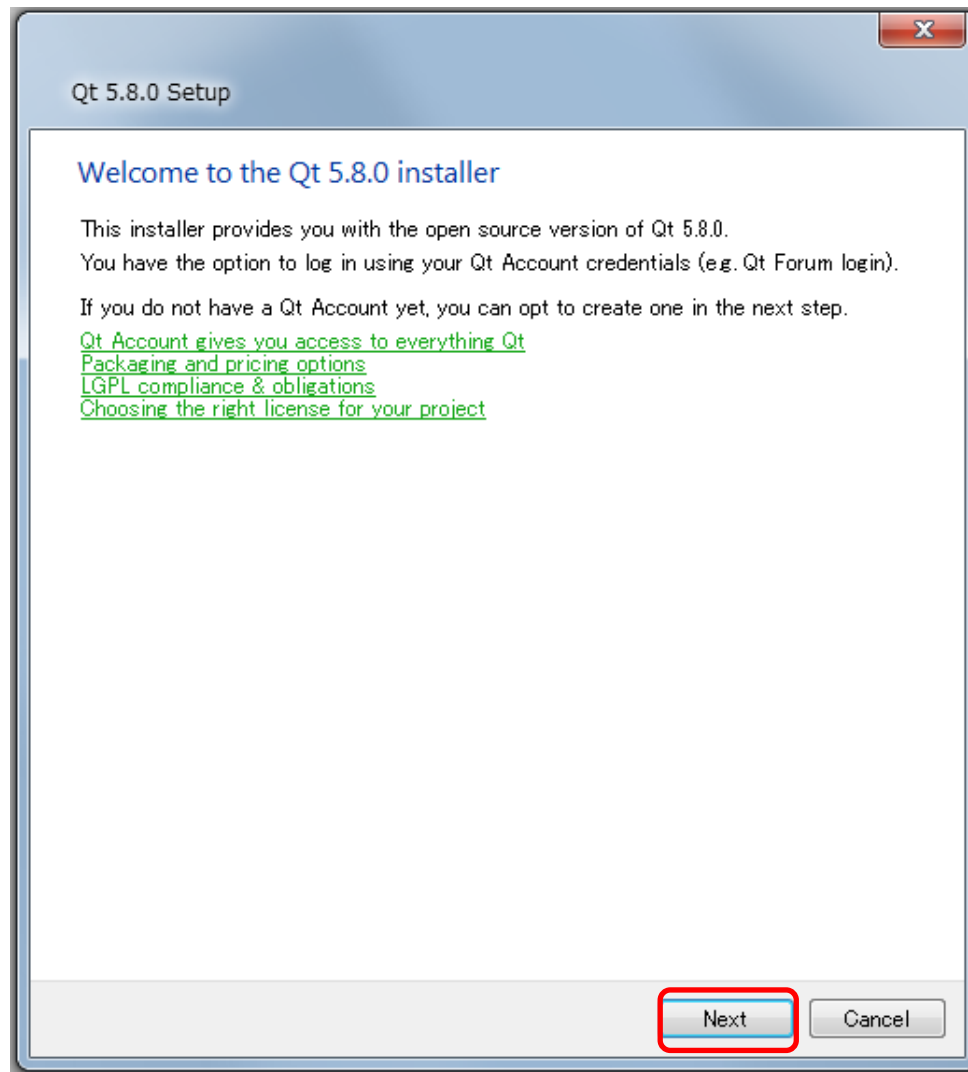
Qt 5.8.0 Setup

Welcome to the Qt 5.8.0 installer

This installer provides you with the open source version of Qt 5.8.0.
You have the option to log in using your Qt Account credentials (e.g. Qt Forum login).

If you do not have a Qt Account yet, you can opt to create one in the next step.

Qt Account gives you access to everything Qt
Packaging and pricing options
LGPL compliance & obligations
Choosing the right license for your project

Next
Cancel